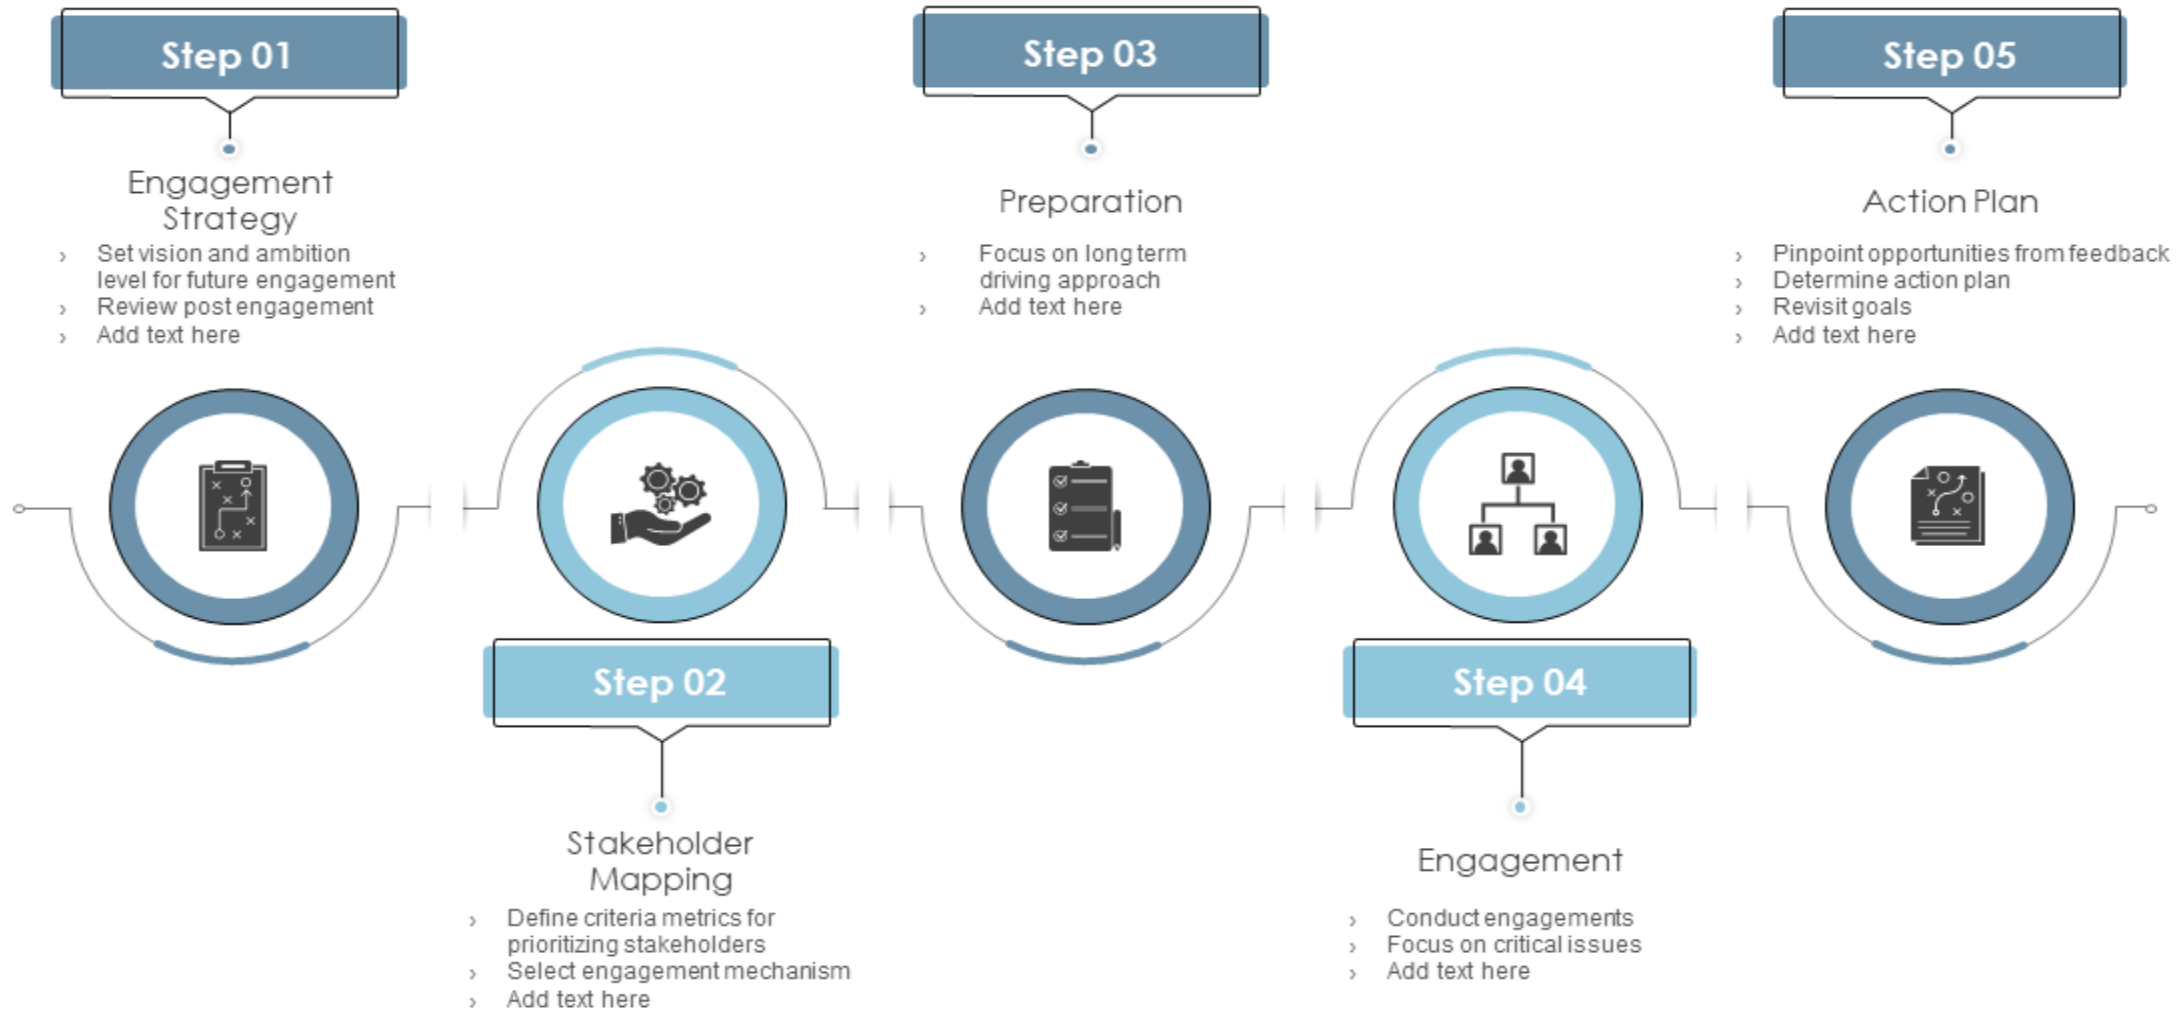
Step 01

Engagement Strategy

› Set vision and ambition level for future engagement
› Review post engagement
› Add text here

Step 02

Stakeholder Mapping

› Define criteria metrics for prioritizing stakeholders
› Select engagement mechanism
› Add text here

Step 03

Preparation

› Focus on long term driving approach
› Add text here

Step 04

Engagement

› Conduct engagements
› Focus on critical issues
› Add text here

Step 05

Action Plan

› Pinpoint opportunities from feedback
› Determine action plan
› Revisit goals
› Add text here